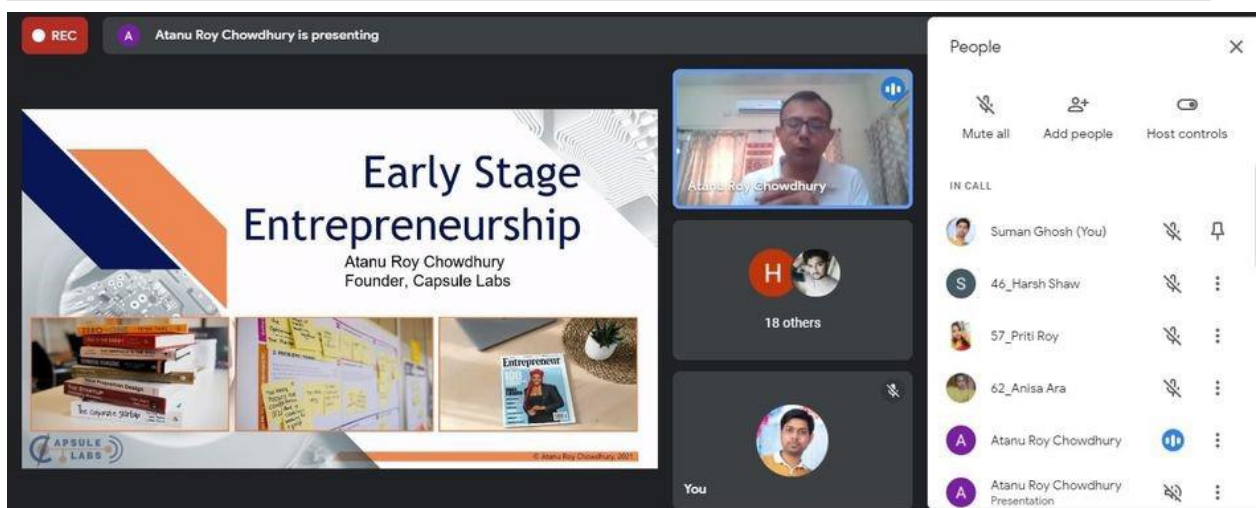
REC
A Atanu Roy Chowdhury is presenting

Early Stage Entrepreneurship
Atanu Roy Chowdhury
Founder, Capsule Labs

Entrepreneur

CAPSULE LABS

© Atanu Roy Chowdhury, 2021

Atanu Roy Chowdhury

H
18 others

You

People
Mute all
Add people
Host controls
IN CALL
Suman Ghosh (You)
S 46_Harsh Shaw
57_Priti Roy
62_Anisa Ara
A Atanu Roy Chowdhury
A Atanu Roy Chowdhury
Presentation